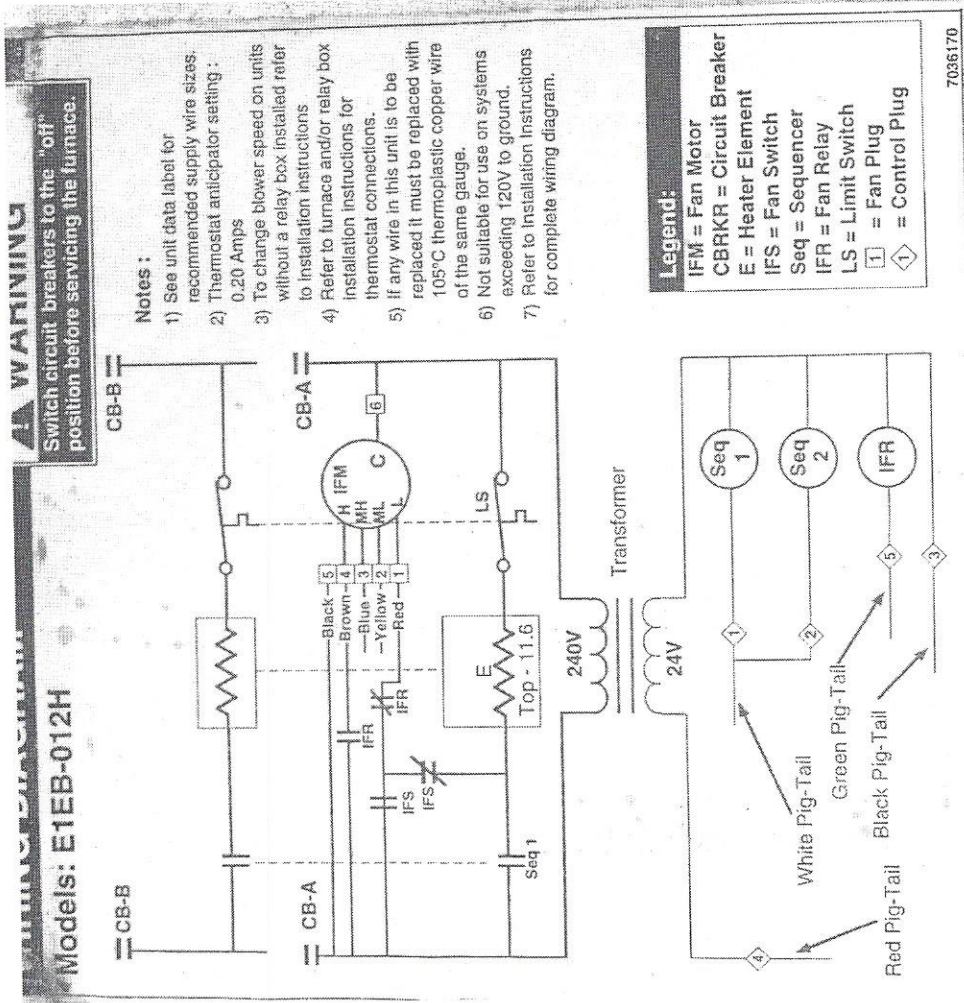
Wiring Diagram

Models: E1EB-012H

⚠ WARNING
Switch circuit breakers to the "off" position before servicing the furnace.

Notes :
1) See unit data label for recommended supply wire sizes.
2) Thermostat anticipator setting : 0.20 Amps
3) To change blower speed on units without a relay box installed refer to installation instructions
4) Refer to furnace and/or relay box installation instructions for thermostat connections.
5) If any wire in this unit is to be replaced it must be replaced with 105°C thermoplastic copper wire of the same gauge.
6) Not suitable for use on systems exceeding 120V to ground.
7) Refer to Installation Instructions for complete wiring diagram.

Legend:
IFM = Fan Motor
CBRKR = Circuit Breaker
E = Heater Element
IFS = Fan Switch
Seq = Sequencer
IFR = Fan Relay
LS = Limit Switch
1 = Fan Plug
1 = Control Plug

7036170

CB-B
CB-B
CB-A
CB-A
Black 5
Brown 4
Blue 3
Yellow 2
Red 1
H
MH
ML
L
IFM
C
6
LS
IFR
IFR
IFS
IFS
E
Top - 11.6
Seq 1
240V
Transformer
24V
Seq 1
Seq 2
IFR
1
2
5
3
4
White Pig-Tail
Green Pig-Tail
Black Pig-Tail
Red Pig-Tail